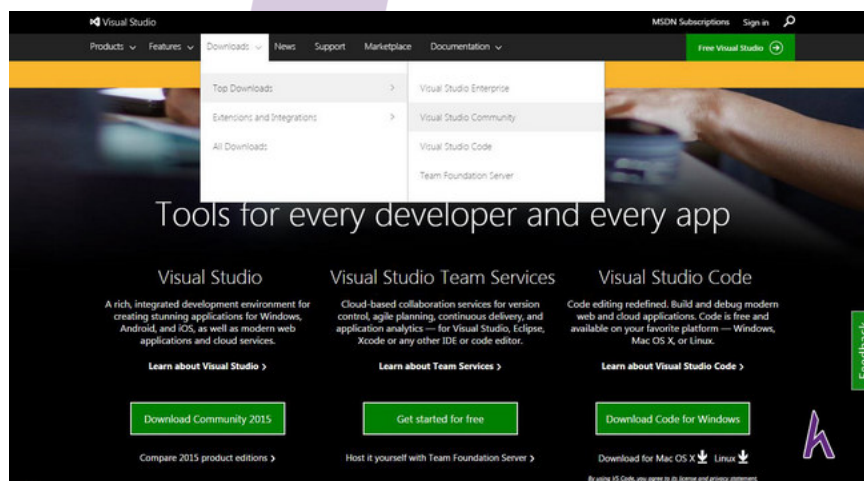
Visual Studio

MSDN Subscriptions Sign in

Products Features Downloads News Support Marketplace Documentation

Free Visual Studio

Top Downloads

Extensions and Integrations

All Downloads

Visual Studio Enterprise

Visual Studio Community

Visual Studio Code

Team Foundation Server

Tools for every developer and every app

Visual Studio

A rich, integrated development environment for creating stunning applications for Windows, Android, and iOS, as well as modern web applications and cloud services.

Learn about Visual Studio >

Download Community 2015

Compare 2015 product editions >

Visual Studio Team Services

Cloud-based collaboration services for version control, agile planning, continuous delivery, and application analytics — for Visual Studio, Eclipse, Xcode or any other IDE or code editor.

Learn about Team Services >

Get started for free

Host it yourself with Team Foundation Server >

Visual Studio Code

Code editing redefined. Build and debug modern web and cloud applications. Code is free and available on your favorite platform — Windows, Mac OS X, or Linux.

Learn about Visual Studio Code >

Download Code for Windows

Download for Mac OS X Linux

By using VS Code, you agree to its license and privacy statement.

Feedback